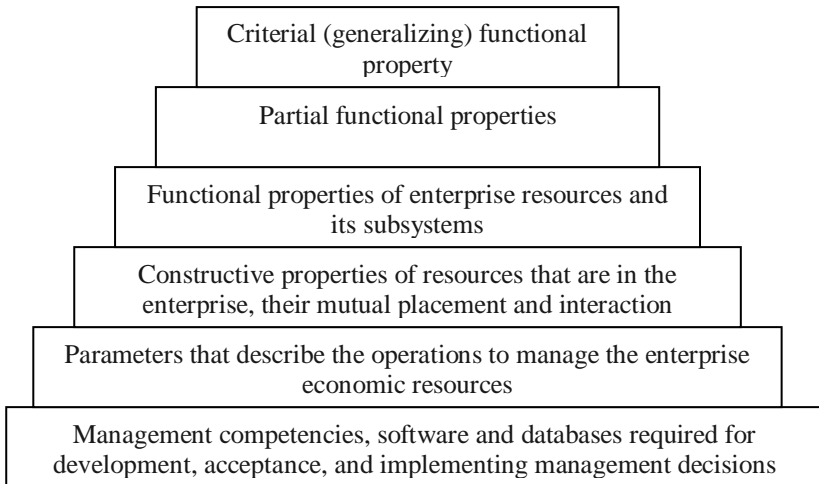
Criterial (generalizing) functional property

Partial functional properties

Functional properties of enterprise resources and its subsystems

Constructive properties of resources that are in the enterprise, their mutual placement and interaction

Parameters that describe the operations to manage the enterprise economic resources

Management competencies, software and databases required for development, acceptance, and implementing management decisions